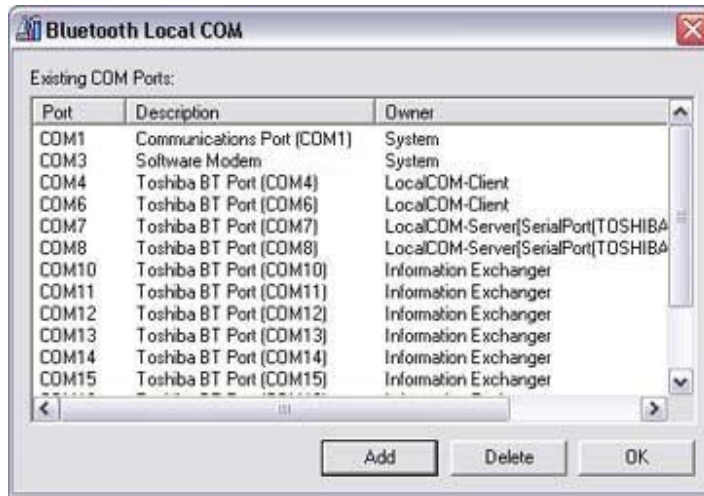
Bluetooth Local COM

Existing COM Ports:

| Port | Description | Owner |
|---|---|---|
| COM1 | Communications Port (COM1) | System |
| COM3 | Software Modem | System |
| COM4 | Toshiba BT Port (COM4) | LocalCOM-Client |
| COM6 | Toshiba BT Port (COM6) | LocalCOM-Client |
| COM7 | Toshiba BT Port (COM7) | LocalCOM-Server[SerialPort(TOSHIBA |
| COM8 | Toshiba BT Port (COM8) | LocalCOM-Server[SerialPort(TOSHIBA |
| COM10 | Toshiba BT Port (COM10) | Information Exchanger |
| COM11 | Toshiba BT Port (COM11) | Information Exchanger |
| COM12 | Toshiba BT Port (COM12) | Information Exchanger |
| COM13 | Toshiba BT Port (COM13) | Information Exchanger |
| COM14 | Toshiba BT Port (COM14) | Information Exchanger |
| COM15 | Toshiba BT Port (COM15) | Information Exchanger |

Add Delete OK